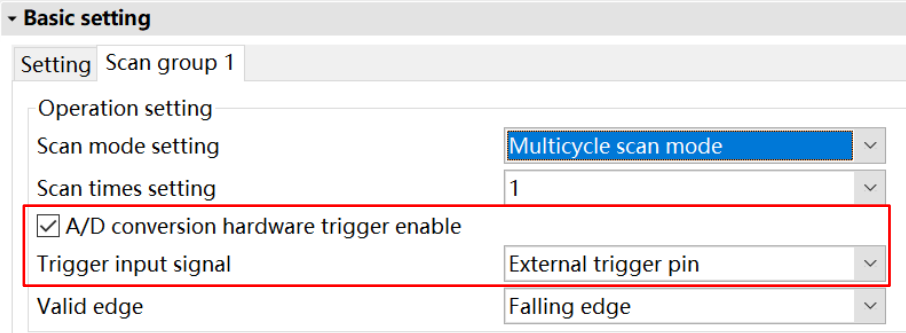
Basic setting

Setting | Scan group 1

Operation setting

Scan mode setting | Multicycle scan mode

Scan times setting | 1

☑ A/D conversion hardware trigger enable

Trigger input signal | External trigger pin

Valid edge | Falling edge